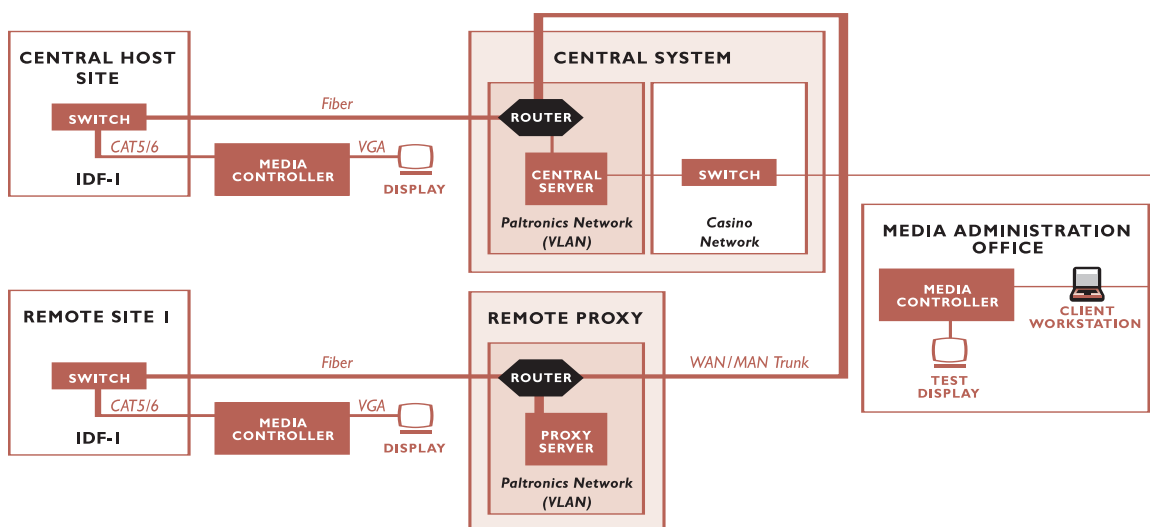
CENTRAL HOST SITE

SWITCH

CAT5/6

IDF-1

Fiber

MEDIA CONTROLLER

VGA

DISPLAY

CENTRAL SYSTEM

ROUTER

CENTRAL SERVER

Paltronics Network (VLAN)

SWITCH

Casino Network

MEDIA ADMINISTRATION OFFICE

MEDIA CONTROLLER

CLIENT WORKSTATION

TEST DISPLAY

REMOTE SITE 1

SWITCH

CAT5/6

IDF-1

Fiber

MEDIA CONTROLLER

VGA

DISPLAY

REMOTE PROXY

ROUTER

WAN/MAN Trunk

PROXY SERVER

Paltronics Network (VLAN)